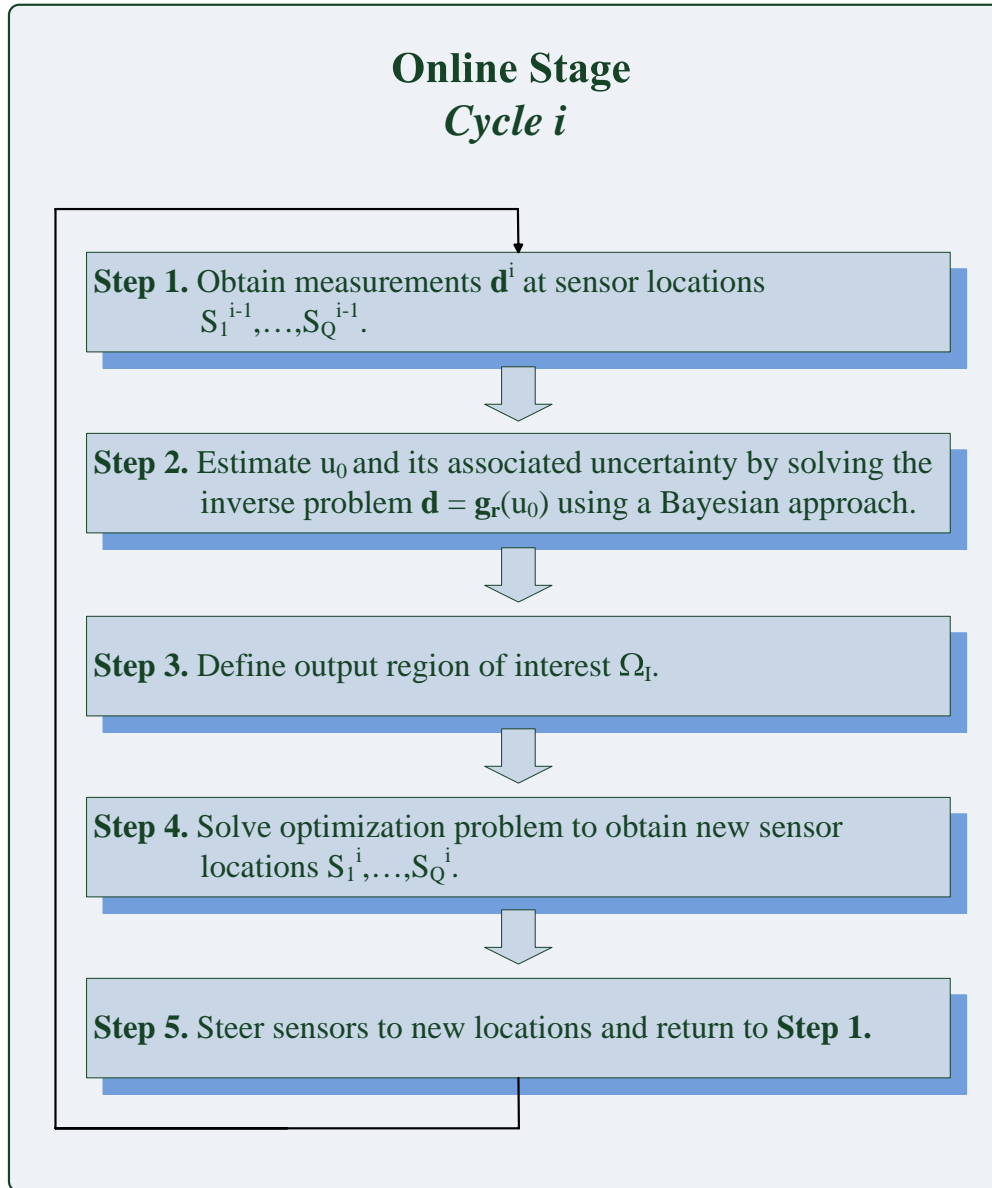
Online Stage
Cycle i

Step 1. Obtain measurements $\mathbf{d}^i$ at sensor locations $S_1^{i-1},\ldots,S_Q^{i-1}$.

Step 2. Estimate $u_0$ and its associated uncertainty by solving the inverse problem $\mathbf{d} = \mathbf{g_r}(u_0)$ using a Bayesian approach.

Step 3. Define output region of interest $\Omega_I$.

Step 4. Solve optimization problem to obtain new sensor locations $S_1^i,\ldots,S_Q^i$.

Step 5. Steer sensors to new locations and return to Step 1.